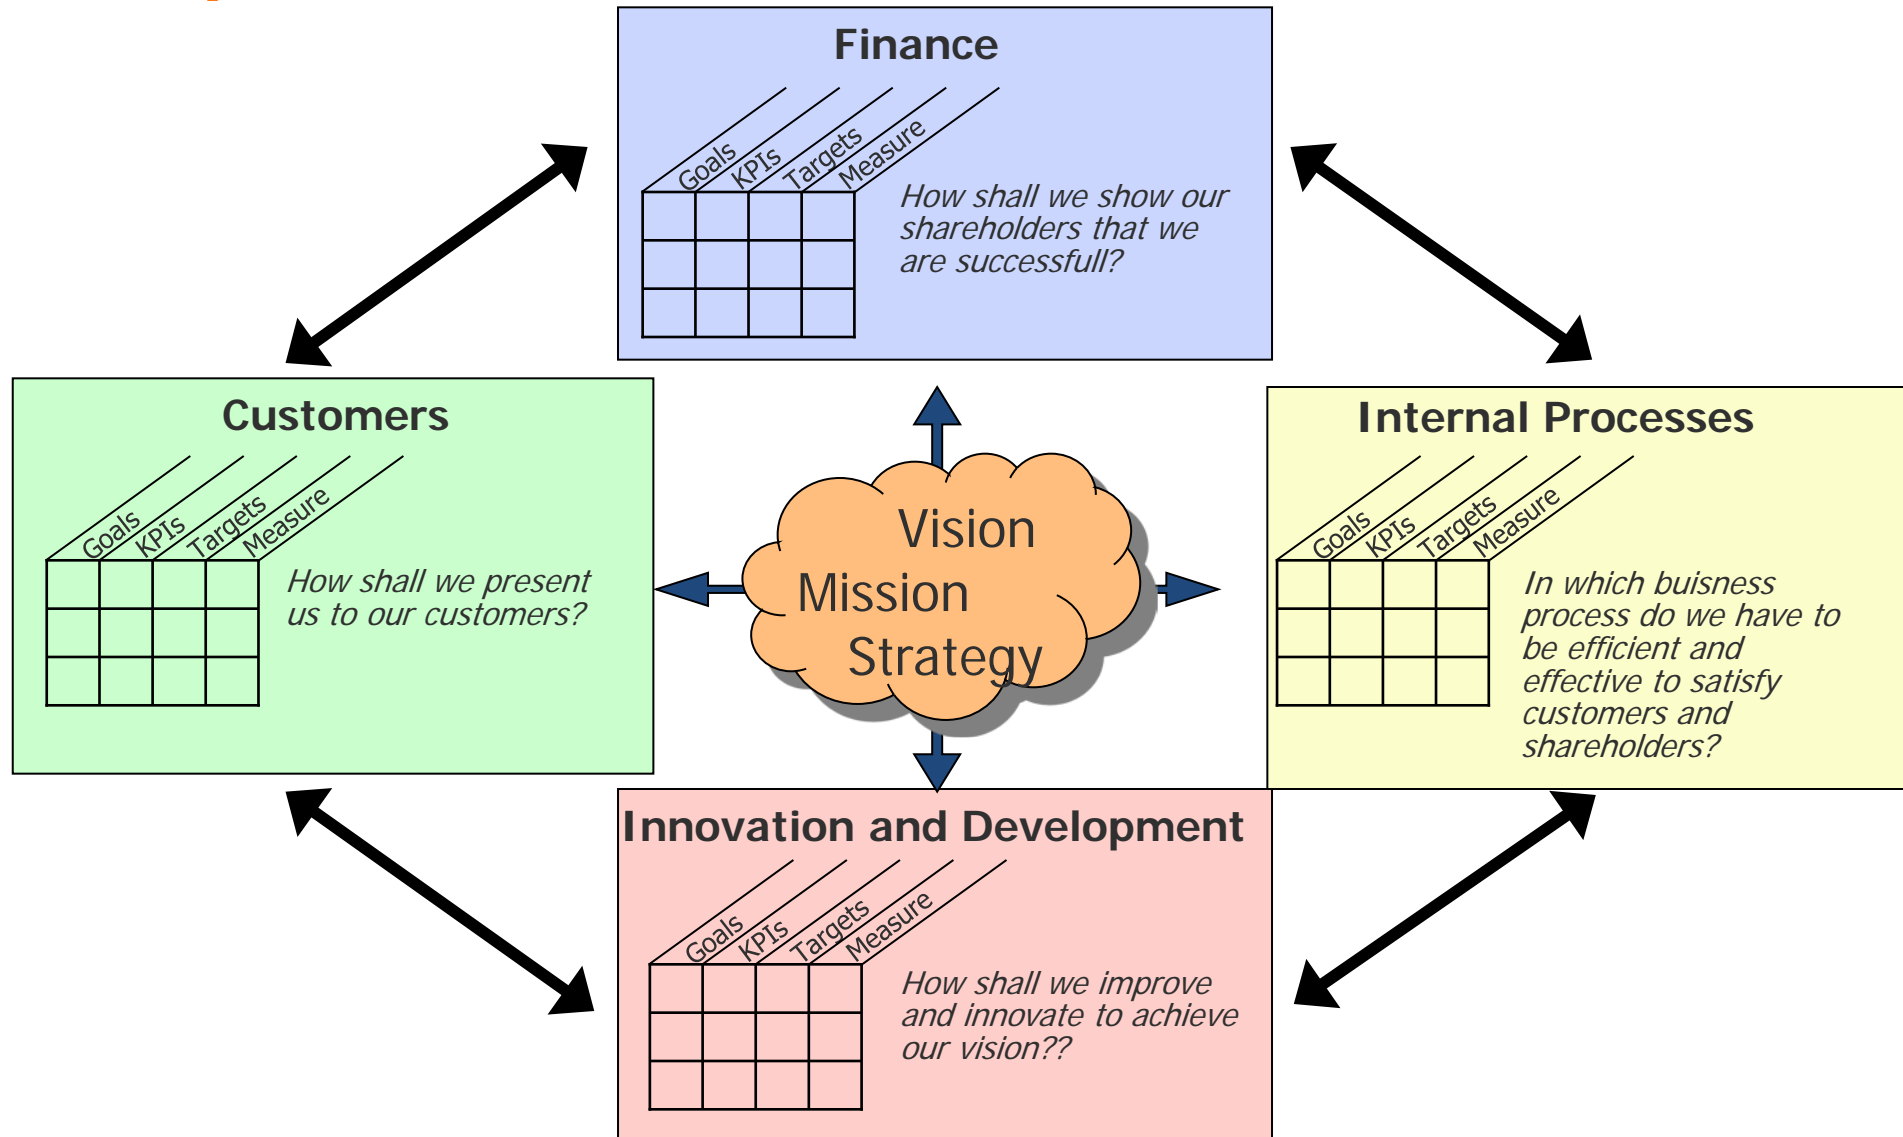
Finance

Goals KPIs Targets Measure

How shall we show our shareholders that we are successfull?

Customers

Goals KPIs Targets Measure

How shall we present us to our customers?

Vision
Mission
Strategy

Internal Processes

Goals KPIs Targets Measure

In which buisness process do we have to be efficient and effective to satisfy customers and shareholders?

Innovation and Development

Goals KPIs Targets Measure

How shall we improve and innovate to achieve our vision??